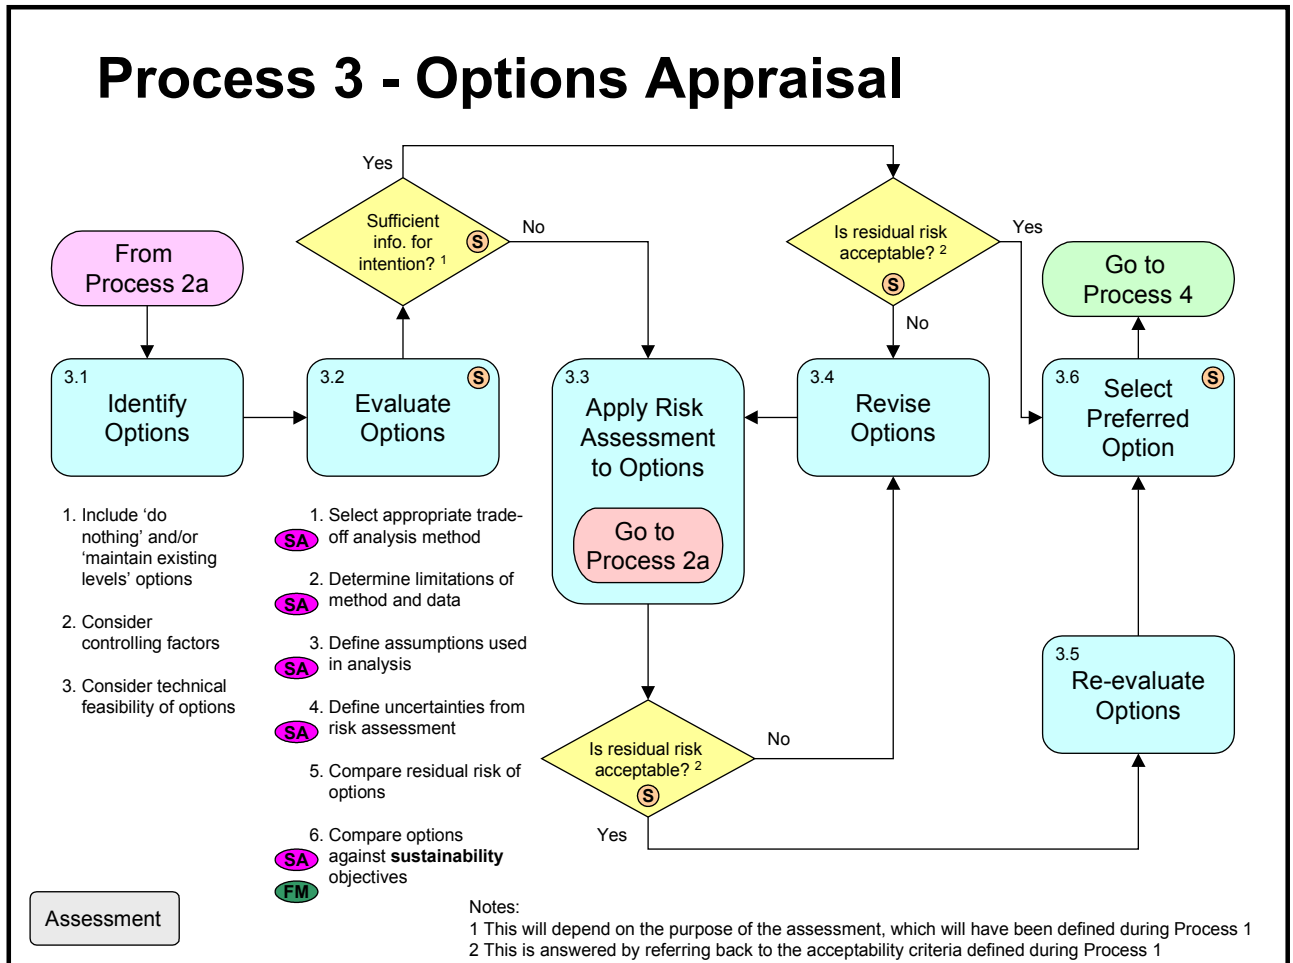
Process 3 - Options Appraisal

From Process 2a

3.1 Identify Options

1. Include 'do nothing' and/or 'maintain existing levels' options

2. Consider controlling factors

3. Consider technical feasibility of options

3.2 Evaluate Options S

Yes

Sufficient info. for intention? $^1$ S

No

1. Select appropriate trade-off analysis method SA

2. Determine limitations of method and data SA

3. Define assumptions used in analysis SA

4. Define uncertainties from risk assessment SA

5. Compare residual risk of options

6. Compare options against **sustainability** objectives SA FM

3.3 Apply Risk Assessment to Options

Go to Process 2a

Is residual risk acceptable? $^2$ S

No

Yes

Is residual risk acceptable? $^2$ S

Yes

No

3.4 Revise Options

Go to Process 4

3.6 Select Preferred Option S

3.5 Re-evaluate Options

Assessment

Notes:
1 This will depend on the purpose of the assessment, which will have been defined during Process 1
2 This is answered by referring back to the acceptability criteria defined during Process 1